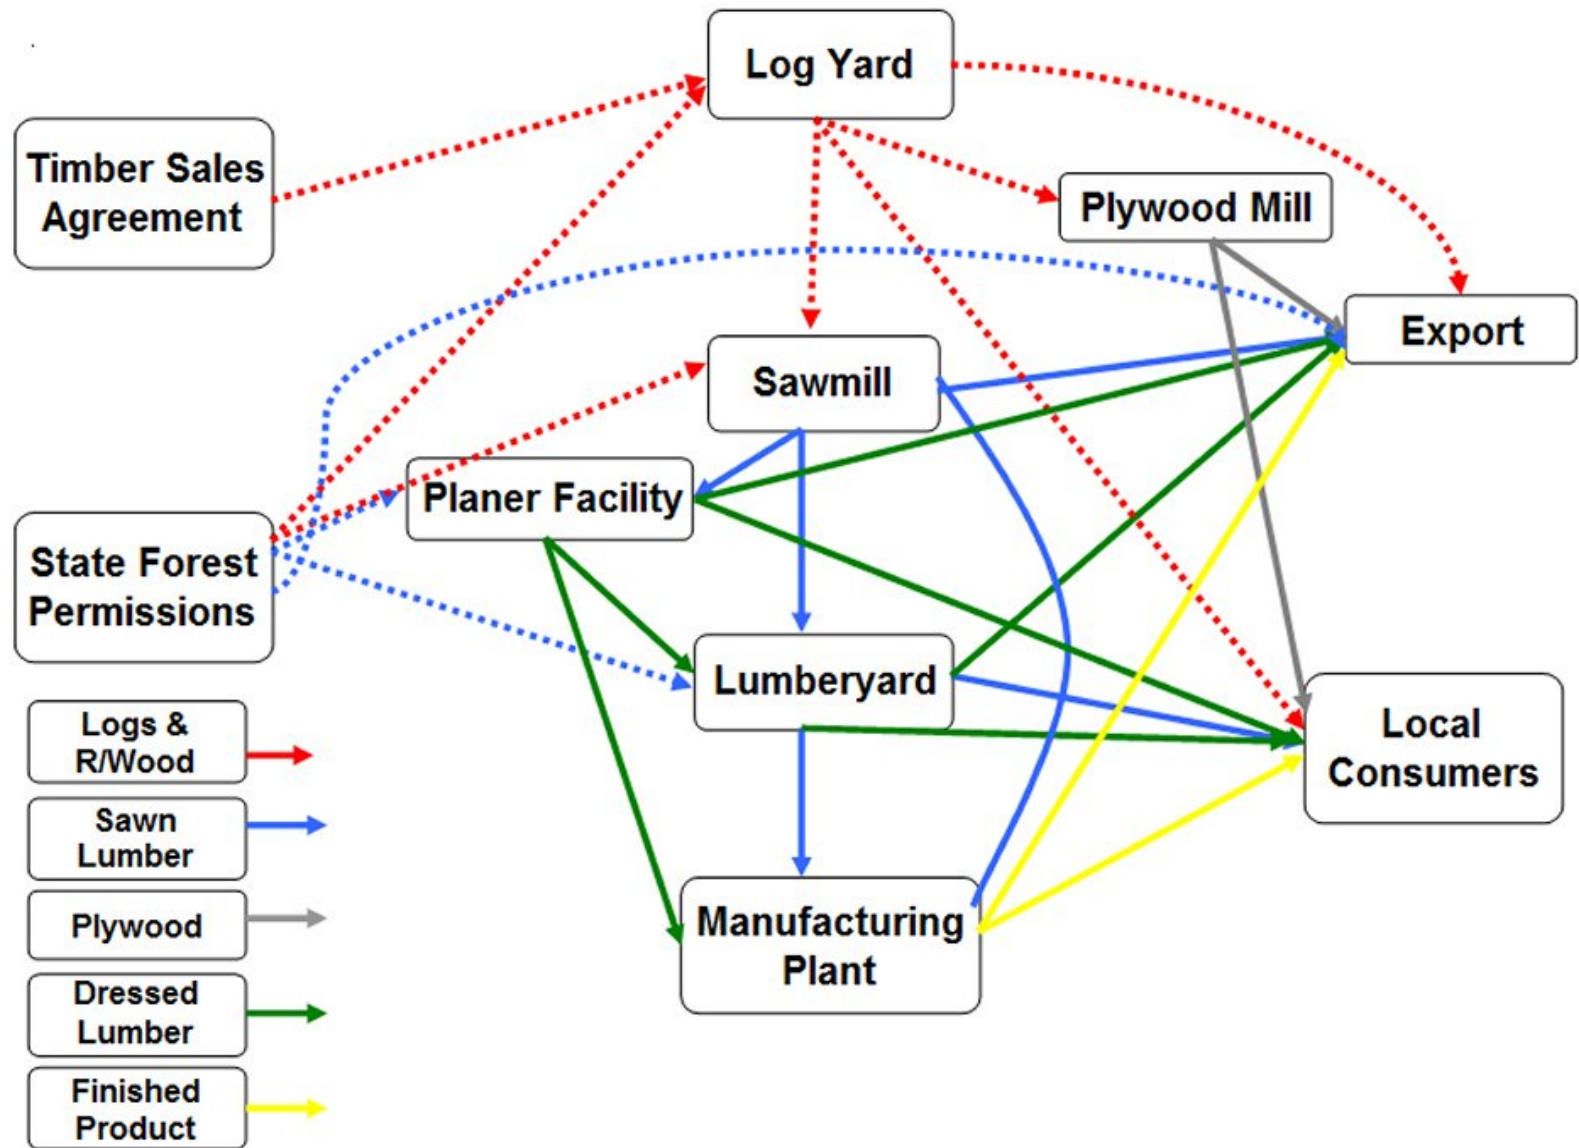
Log Yard

Timber Sales Agreement

Plywood Mill

Export

Sawmill

Planer Facility

State Forest Permissions

Lumberyard

Local Consumers

Manufacturing Plant

Logs & R/Wood

Sawn Lumber

Plywood

Dressed Lumber

Finished Product